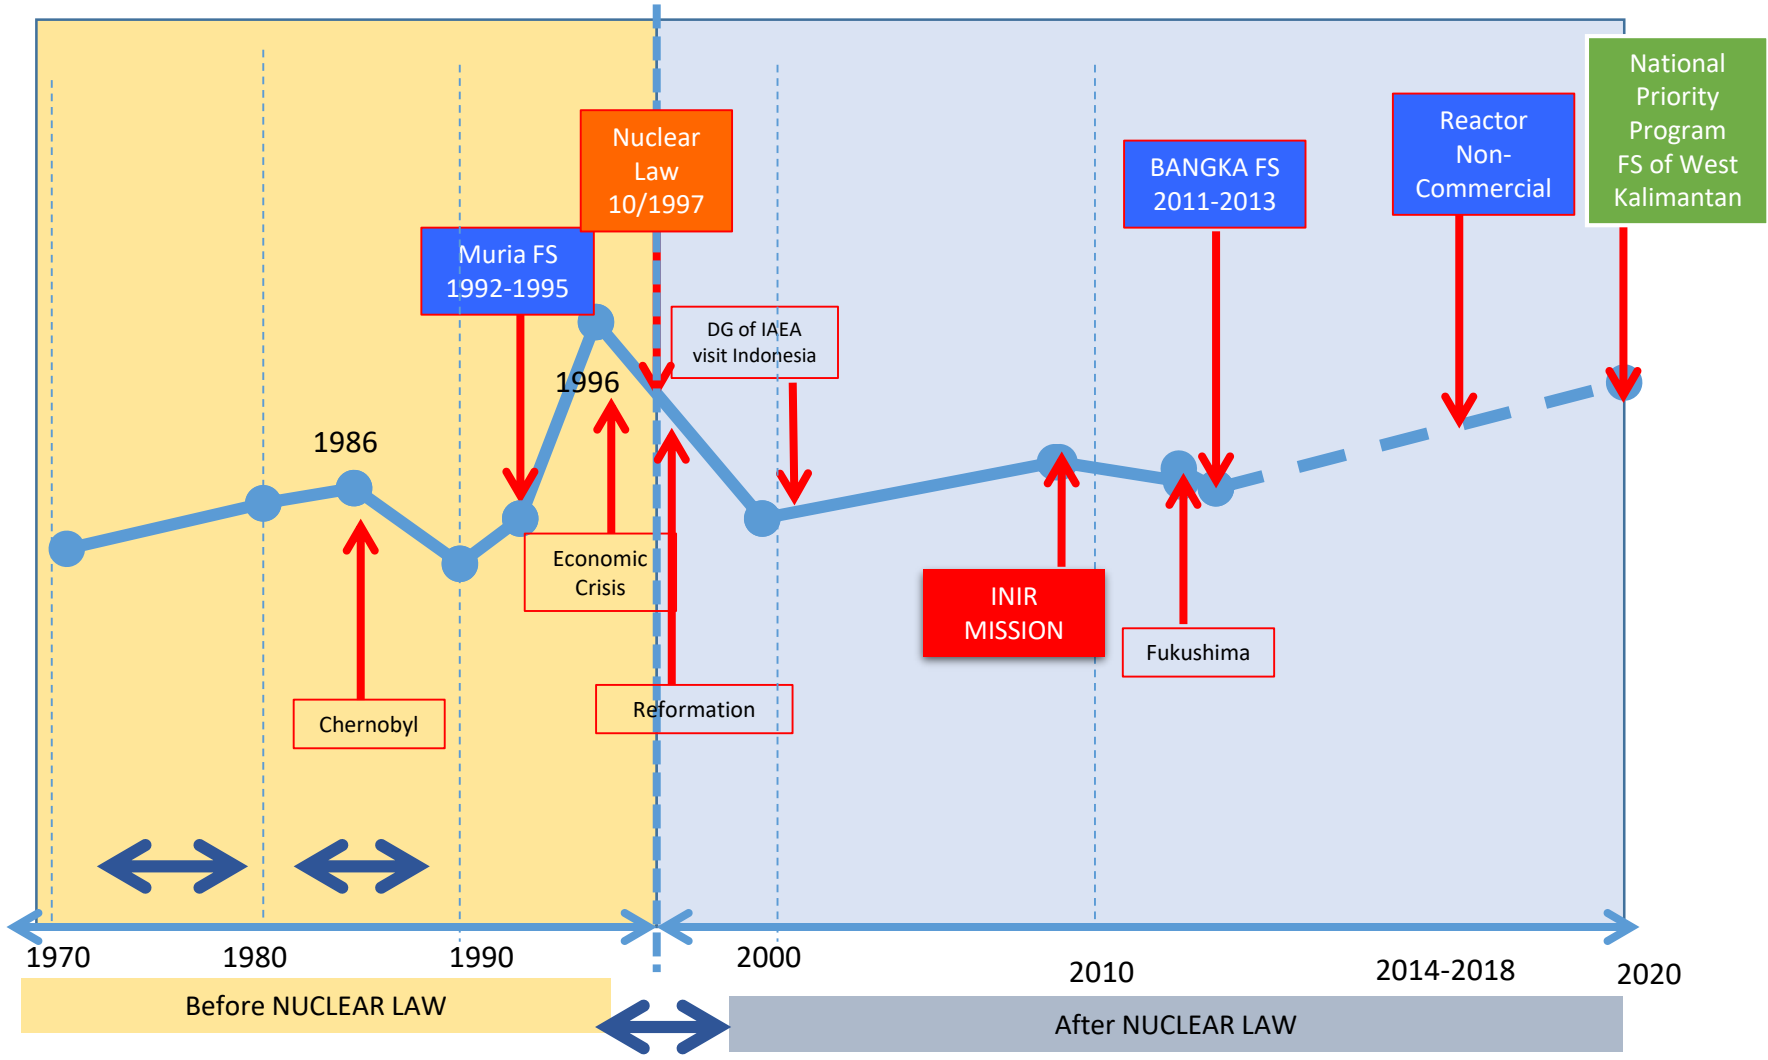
National Priority Program FS of West Kalimantan

Nuclear Law 10/1997

Reactor Non-Commercial

BANGKA FS 2011-2013

Muria FS 1992-1995

DG of IAEA visit Indonesia

1996

1986

Economic Crisis

INIR MISSION

Fukushima

Chernobyl

Reformation

1970

1980

1990

2000

2010

2014-2018

2020

Before NUCLEAR LAW

After NUCLEAR LAW